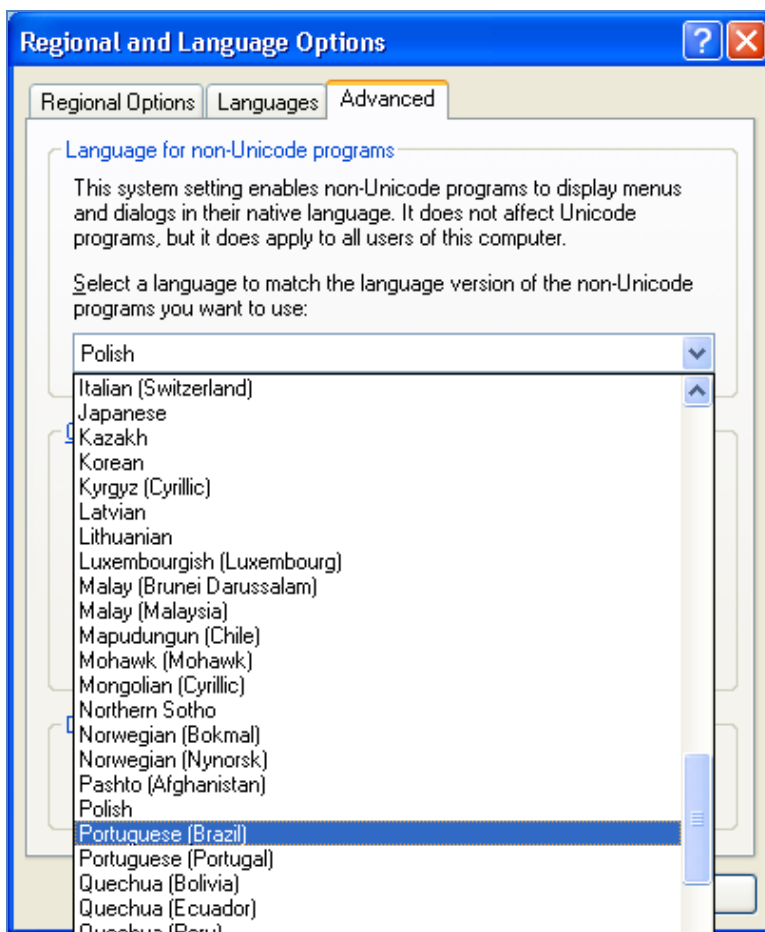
Regional and Language Options

Regional Options | Languages | Advanced

Language for non-Unicode programs

This system setting enables non-Unicode programs to display menus and dialogs in their native language. It does not affect Unicode programs, but it does apply to all users of this computer.

Select a language to match the language version of the non-Unicode programs you want to use:

Polish

Italian (Switzerland)
Japanese
Kazakh
Korean
Kyrgyz (Cyrillic)
Latvian
Lithuanian
Luxembourgish (Luxembourg)
Malay (Brunei Darussalam)
Malay (Malaysia)
Mapudungun (Chile)
Mohawk (Mohawk)
Mongolian (Cyrillic)
Northern Sotho
Norwegian (Bokmal)
Norwegian (Nynorsk)
Pashto (Afghanistan)
Polish
Portuguese (Brazil)
Portuguese (Portugal)
Quechua (Bolivia)
Quechua (Ecuador)
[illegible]